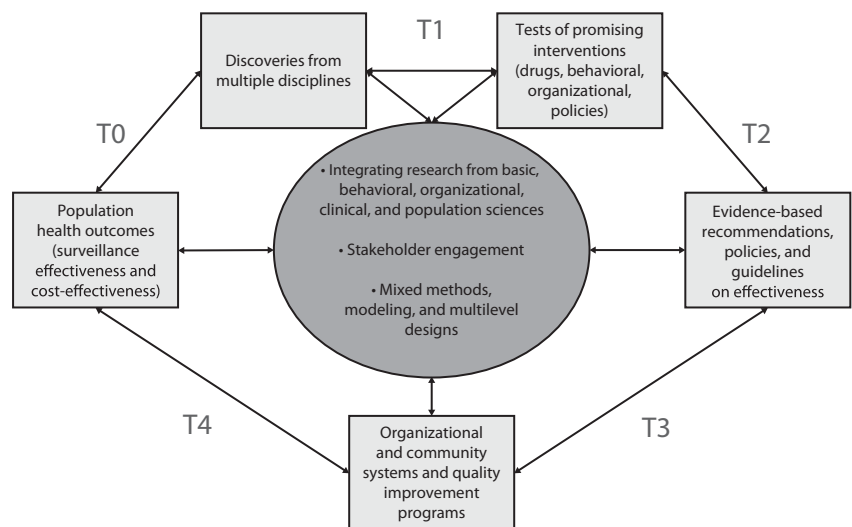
Discoveries from multiple disciplines

T1

Tests of promising interventions (drugs, behavioral, organizational, policies)

T0

T2

• Integrating research from basic, behavioral, organizational, clinical, and population sciences

• Stakeholder engagement

• Mixed methods, modeling, and multilevel designs

Population health outcomes (surveillance effectiveness and cost-effectiveness)

Evidence-based recommendations, policies, and guidelines on effectiveness

T4

T3

Organizational and community systems and quality improvement programs